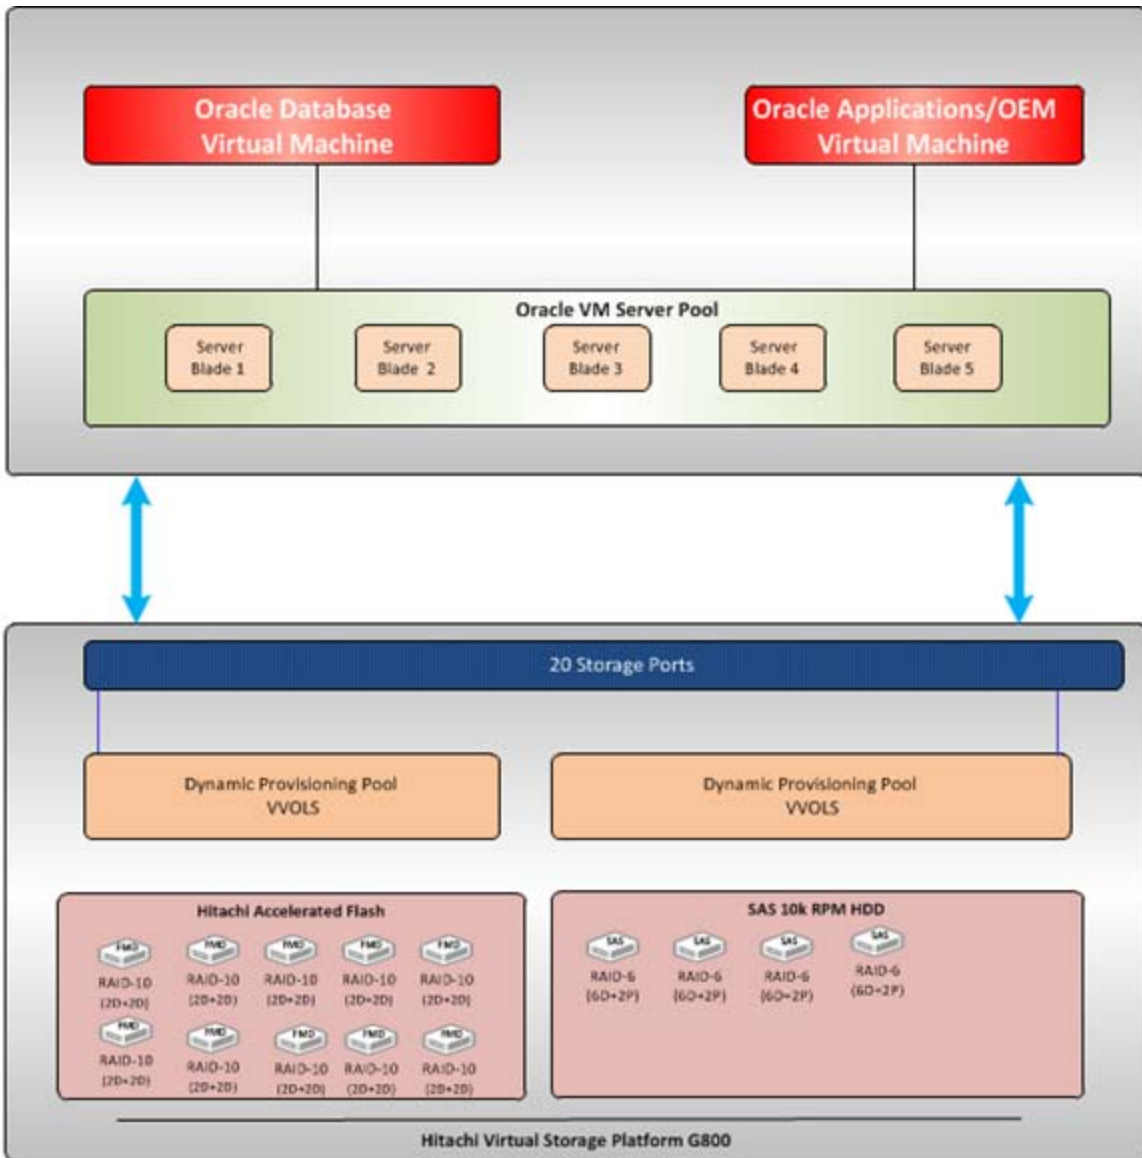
Oracle Database Virtual Machine

Oracle Applications/OEM Virtual Machine

Oracle VM Server Pool

Server Blade 1

Server Blade 2

Server Blade 3

Server Blade 4

Server Blade 5

20 Storage Ports

Dynamic Provisioning Pool VVOLS

Dynamic Provisioning Pool VVOLS

Hitachi Accelerated Flash

FMD RAID-10 (2D+2D)

FMD RAID-10 (2D+2D)

FMD RAID-10 (2D+2D)

FMD RAID-10 (2D+2D)

FMD RAID-10 (2D+2D)

FMD RAID-10 (2D+2D)

FMD RAID-10 (2D+2D)

FMD RAID-10 (2D+2D)

FMD RAID-10 (2D+2D)

FMD RAID-10 (2D+2D)

SAS 10k RPM HDD

SAS RAID-6 (6D+2P)

SAS RAID-6 (6D+2P)

SAS RAID-6 (6D+2P)

SAS RAID-6 (6D+2P)

Hitachi Virtual Storage Platform G800